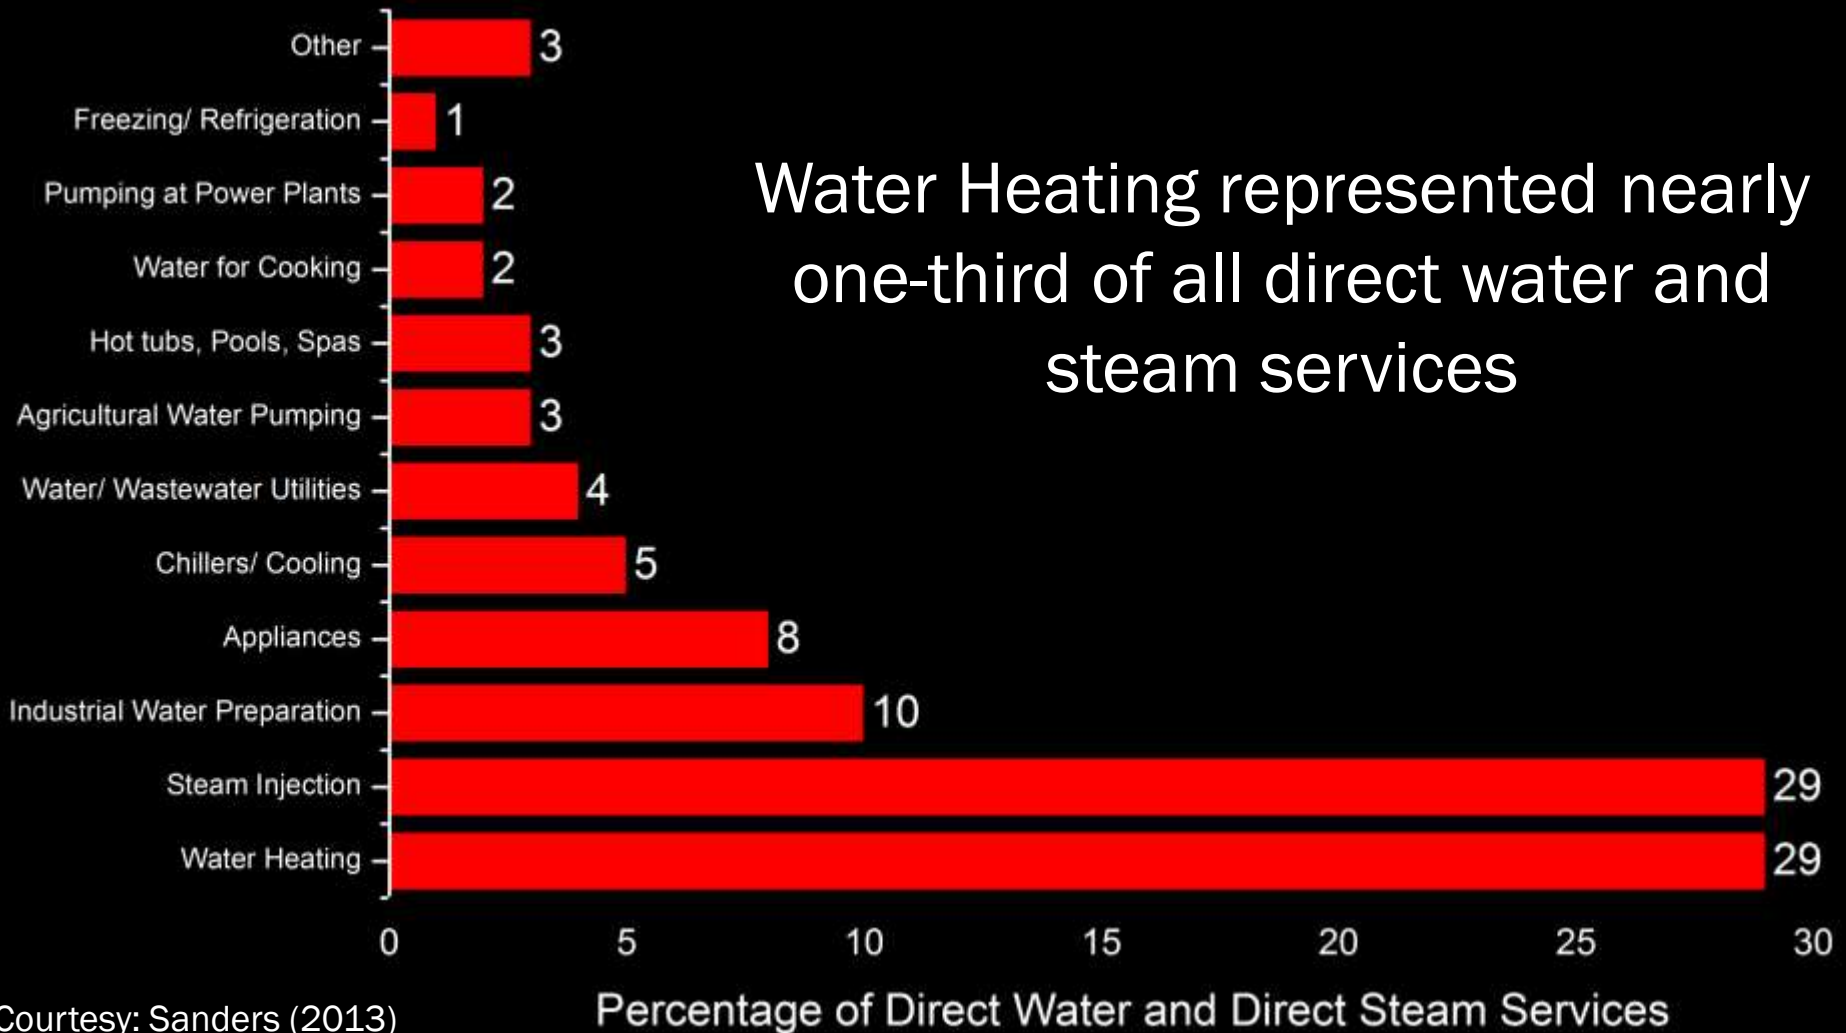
Other 3
Freezing/ Refrigeration 1
Pumping at Power Plants 2
Water for Cooking 2
Hot tubs, Pools, Spas 3
Agricultural Water Pumping 3
Water/ Wastewater Utilities 4
Chillers/ Cooling 5
Appliances 8
Industrial Water Preparation 10
Steam Injection 29
Water Heating 29

0 5 10 15 20 25 30

Percentage of Direct Water and Direct Steam Services

Water Heating represented nearly one-third of all direct water and steam services

Courtesy: Sanders (2013)